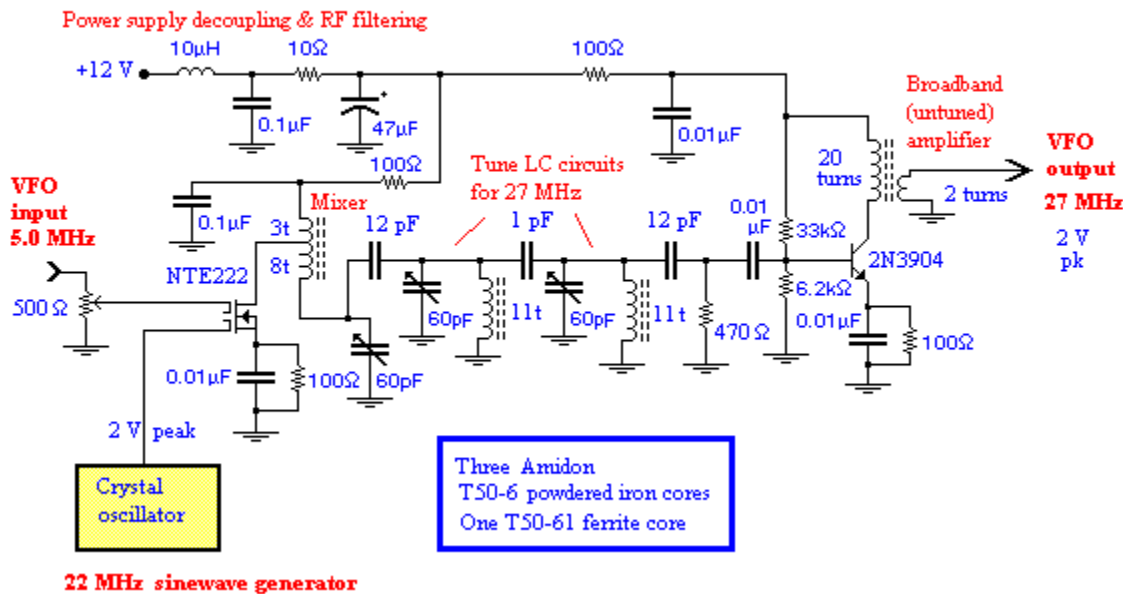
Power supply decoupling & RF filtering

+12 V
10μH
10Ω
100Ω
0.1μF
47μF
0.01μF
100Ω
0.1μF
Mixer
Tune LC circuits for 27 MHz
Broadband (untuned) amplifier
20 turns
2 turns
VFO output
27 MHz
2 V pk
VFO input
5.0 MHz
3t
8t
12 pF
1 pF
12 pF
0.01 μF
33kΩ
2N3904
6.2kΩ
NTE222
500 Ω
60pF
11t
60pF
11 t
470 Ω
0.01μF
100Ω
0.01μF
100Ω
60pF
2 V peak
Crystal oscillator

Three Amidon
T50-6 powdered iron cores
One T50-61 ferrite core

22 MHz sinewave generator